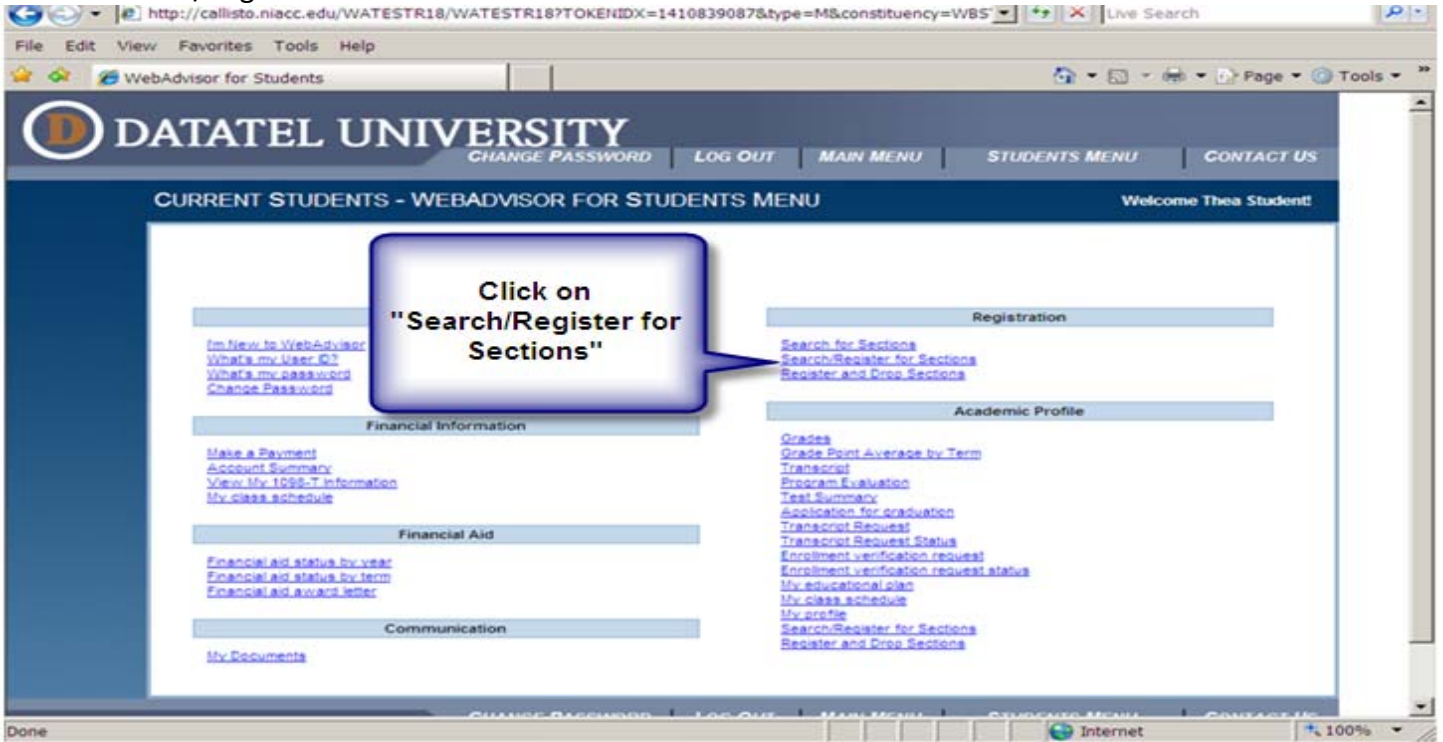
http://callisto.niacc.edu/WATESTR18/WATESTR18?TOKENIDX=1410839087&type=M&constituency=WBS
Live Search

File Edit View Favorites Tools Help

WebAdvisor for Students

Page Tools

DATATEL UNIVERSITY

CHANGE PASSWORD | LOG OUT | MAIN MENU | STUDENTS MENU | CONTACT US

CURRENT STUDENTS - WEBADVISOR FOR STUDENTS MENU

Welcome Thea Student!

Click on "Search/Register for Sections"

I'm New to WebAdvisor
What's my User ID?
What's my password
Change Password

Financial Information

Make a Payment
Account Summary
View My 1098-T Information
My class schedule

Financial Aid

Financial aid status by year
Financial aid status by term
Financial aid award letter

Communication

My Documents

Registration

Search for Sections
Search/Register for Sections
Register and Drop Sections

Academic Profile

Grades
Grade Point Average by Term
Transcript
Program Evaluation
Test Summary
Application for graduation
Transcript Request
Transcript Request Status
Enrollment verification request
Enrollment verification request status
My educational plan
My class schedule
My profile
Search/Register for Sections
Register and Drop Sections

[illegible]

Done
Internet
100%